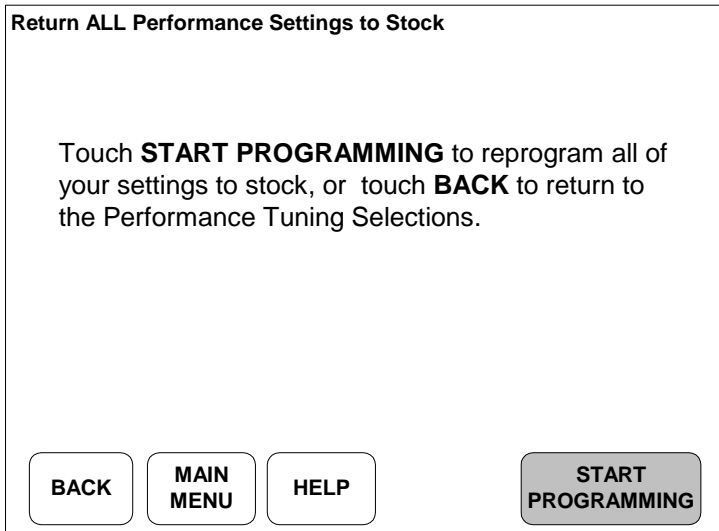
Return ALL Performance Settings to Stock

Touch START PROGRAMMING to reprogram all of your settings to stock, or touch BACK to return to the Performance Tuning Selections.

BACK

MAIN MENU

HELP

START PROGRAMMING